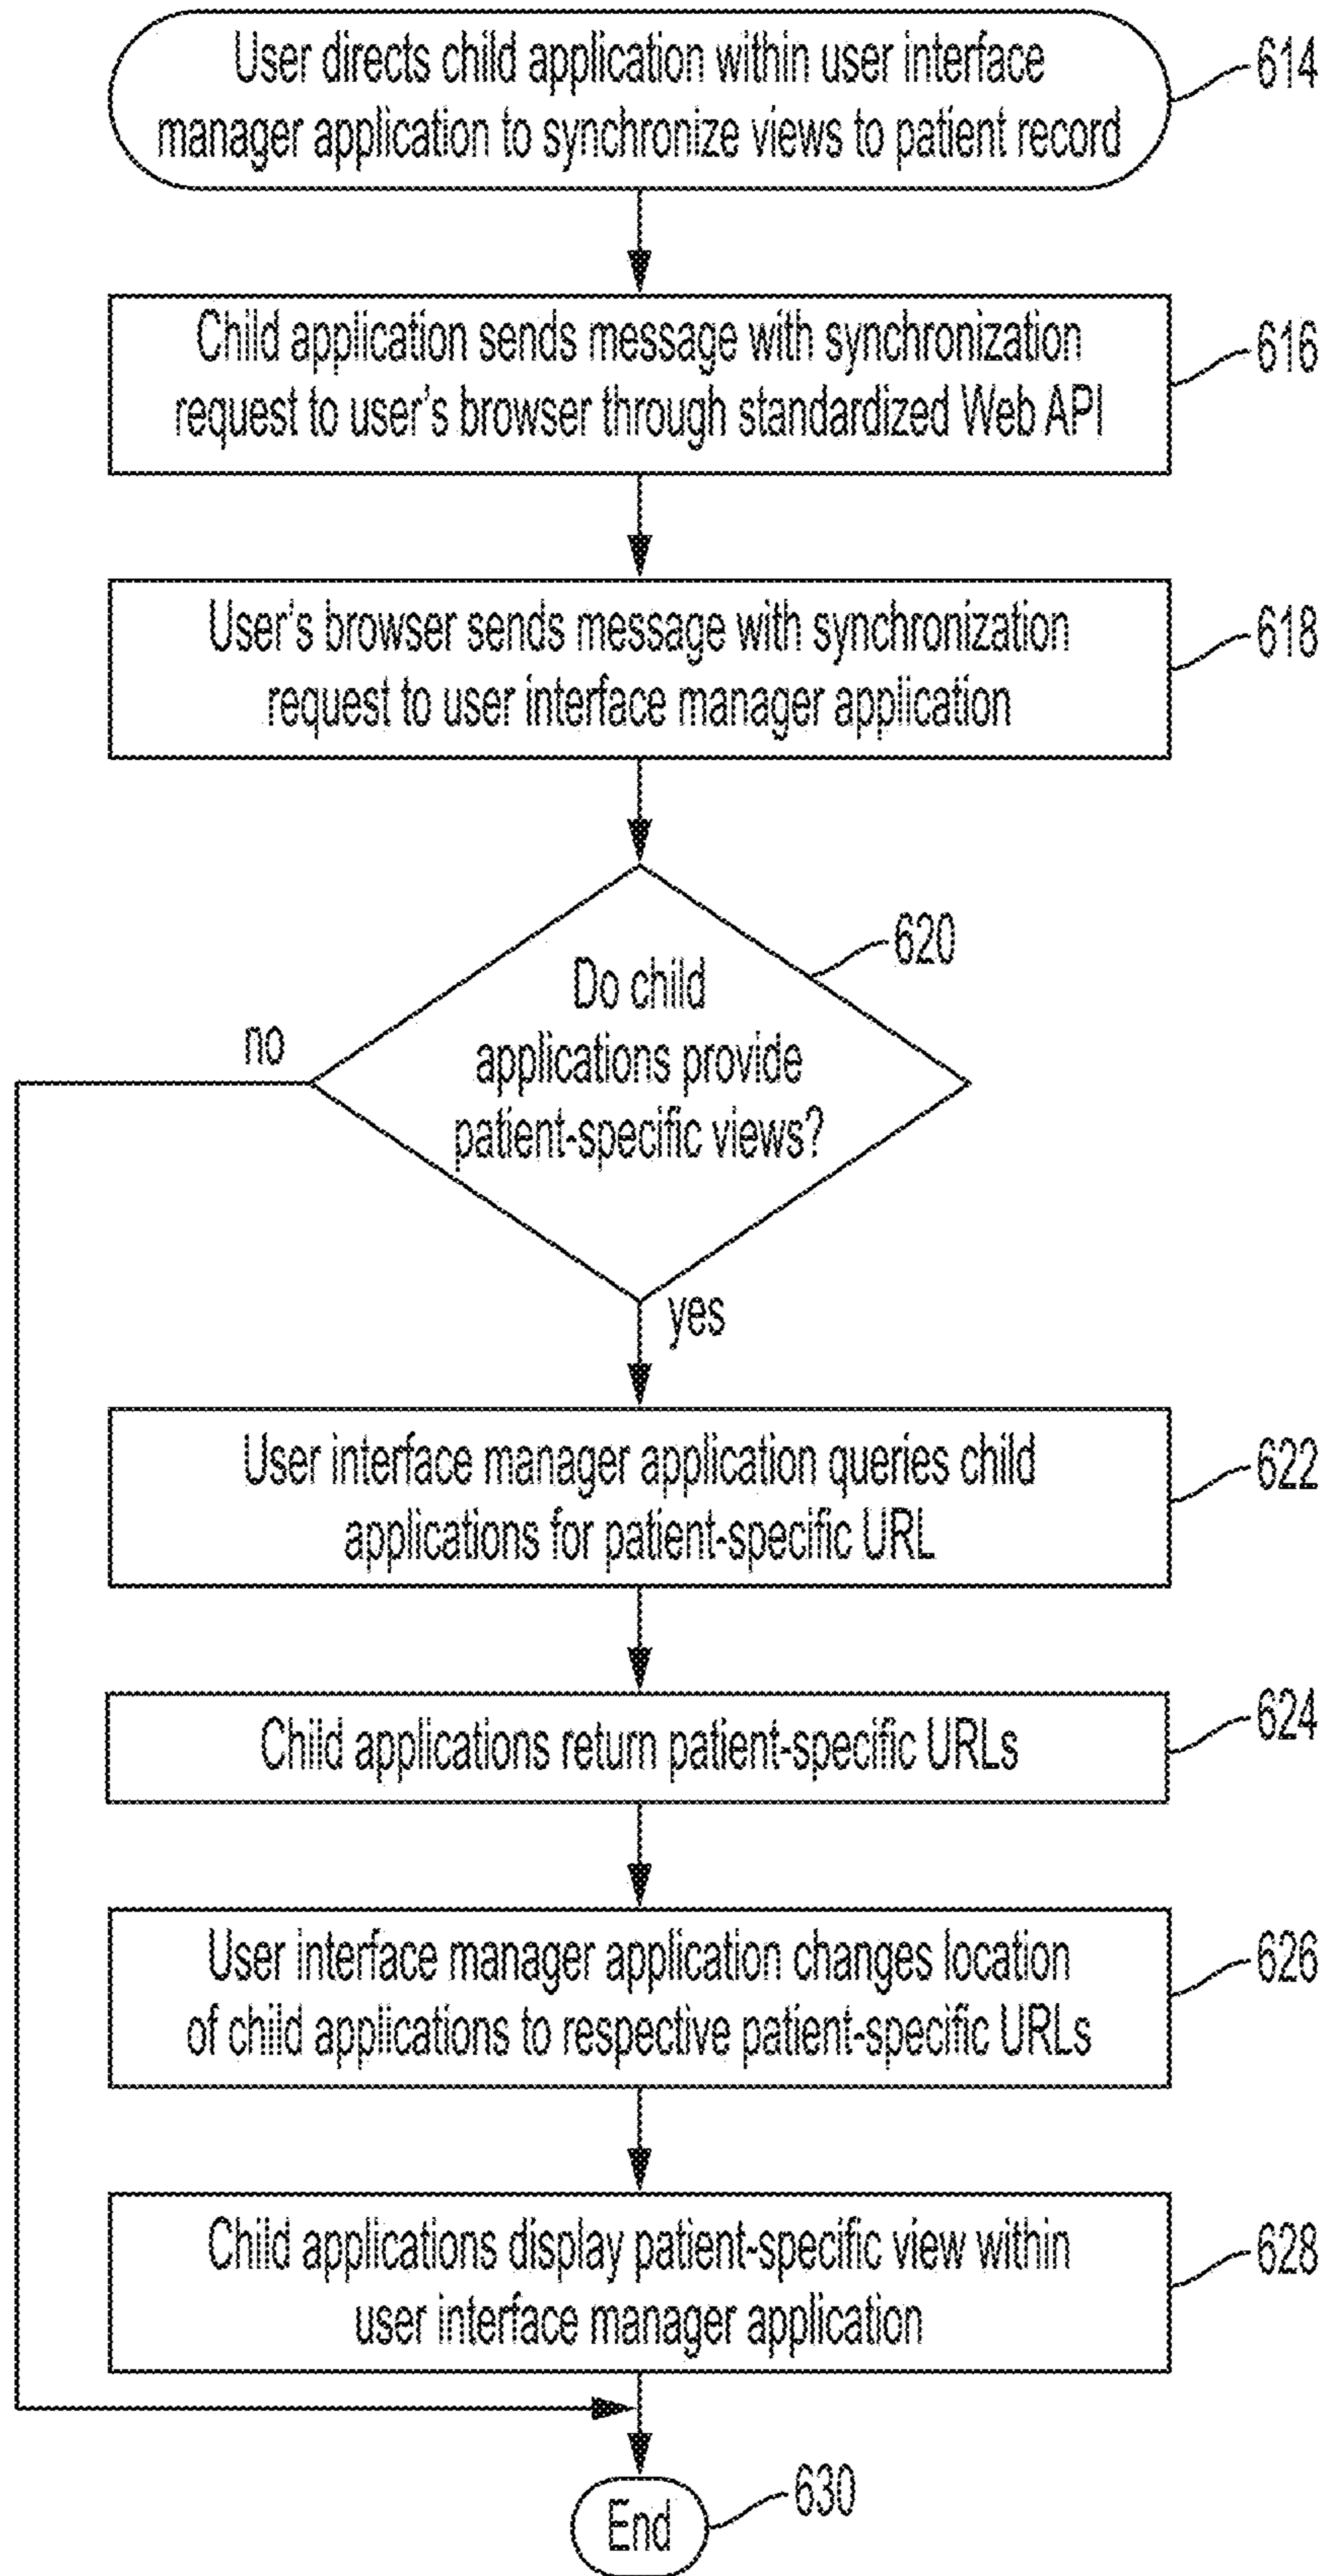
User directs child application within user interface manager application to synchronize views to patient record

614

Child application sends message with synchronization request to user's browser through standardized Web API

616

User's browser sends message with synchronization request to user interface manager application

618

620

Do child applications provide patient-specific views?

no

yes

User interface manager application queries child applications for patient-specific URL

622

Child applications return patient-specific URLs

624

User interface manager application changes location of child applications to respective patient-specific URLs

626

Child applications display patient-specific view within user interface manager application

628

End

630